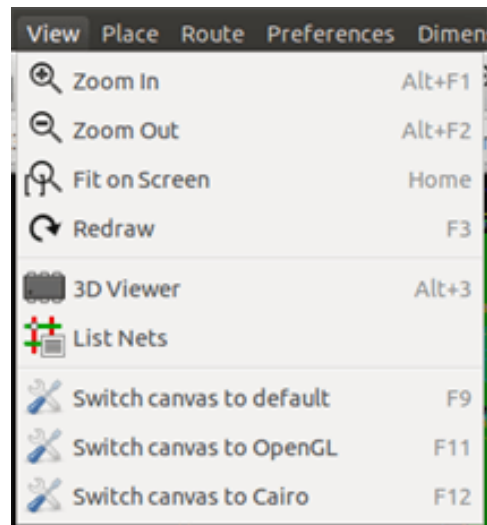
View Place Route Preferences Dimen

Zoom In Alt+F1
Zoom Out Alt+F2
Fit on Screen Home
Redraw F3

3D Viewer Alt+3
List Nets

Switch canvas to default F9
Switch canvas to OpenGL F11
Switch canvas to Cairo F12